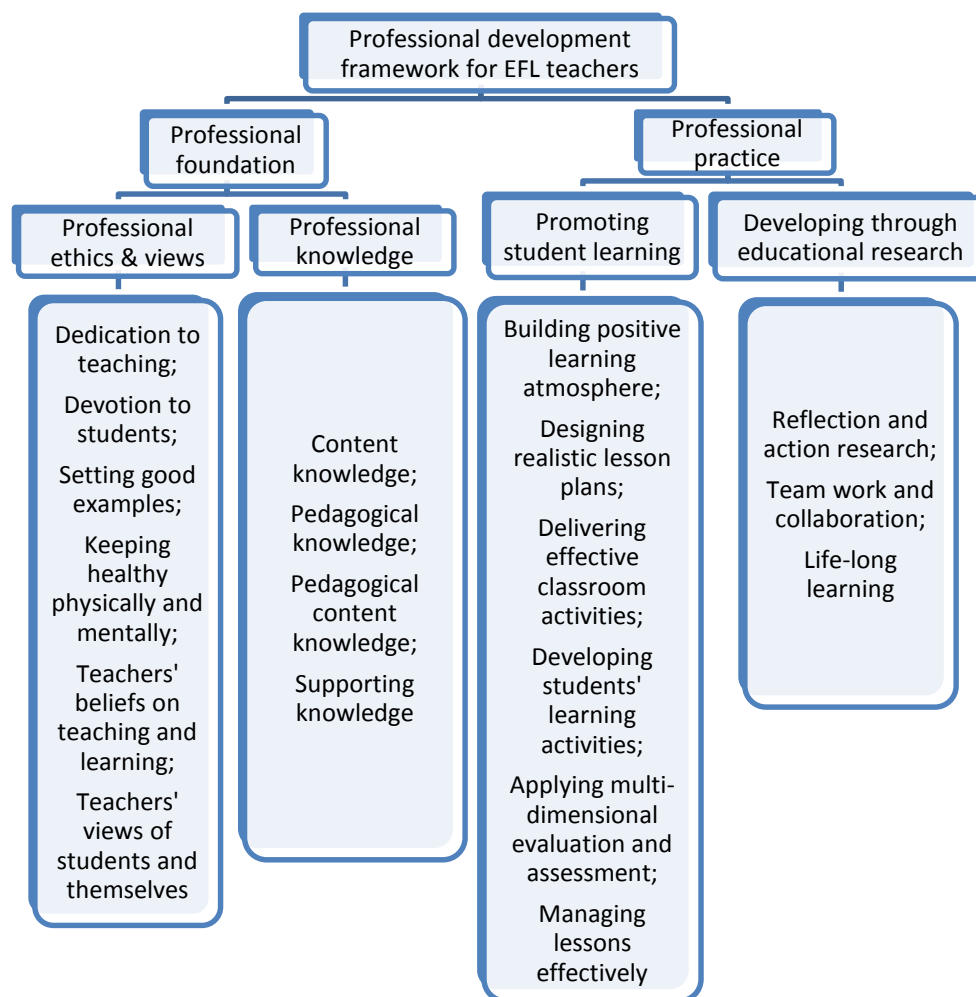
Professional development framework for EFL teachers

Professional foundation

Professional practice

Professional ethics & views

Professional knowledge

Promoting student learning

Developing through educational research

Dedication to teaching;

Devotion to students;

Setting good examples;

Keeping healthy physically and mentally;

Teachers' beliefs on teaching and learning;

Teachers' views of students and themselves

Content knowledge;

Pedagogical knowledge;

Pedagogical content knowledge;

Supporting knowledge

Building positive learning atmosphere;

Designing realistic lesson plans;

Delivering effective classroom activities;

Developing students' learning activities;

Applying multi-dimensional evaluation and assessment;

Managing lessons effectively

Reflection and action research;

Team work and collaboration;

Life-long learning